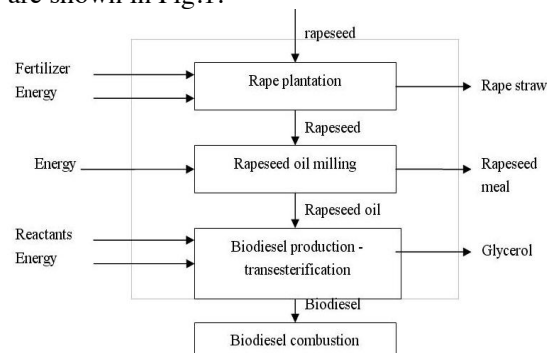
are shown in Fig.1.

rapeseed

Fertilizer

Energy

Rape plantation

Rape straw

Rapeseed

Energy

Rapeseed oil milling

Rapeseed meal

Rapeseed oil

Reactants

Energy

Biodiesel production - transesterification

Glycerol

Biodiesel

Biodiesel combustion